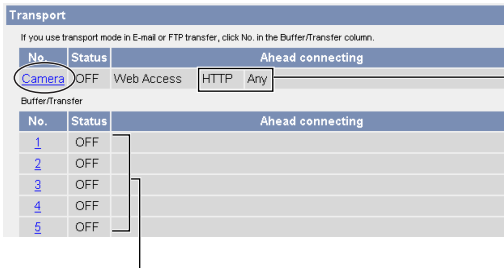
Transport

If you use transport mode in E-mail or FTP transfer, click No. in the Buffer/Transfer column.

| No. | Status | Ahead connecting | | |
|---|---|---|---|---|
| Camera | OFF | Web Access | HTTP | Any |

Buffer/Transfer

| No. | Status | Ahead connecting |
|---|---|---|
| 1 | OFF | |
| 2 | OFF | |
| 3 | OFF | |
| 4 | OFF | |
| 5 | OFF | |